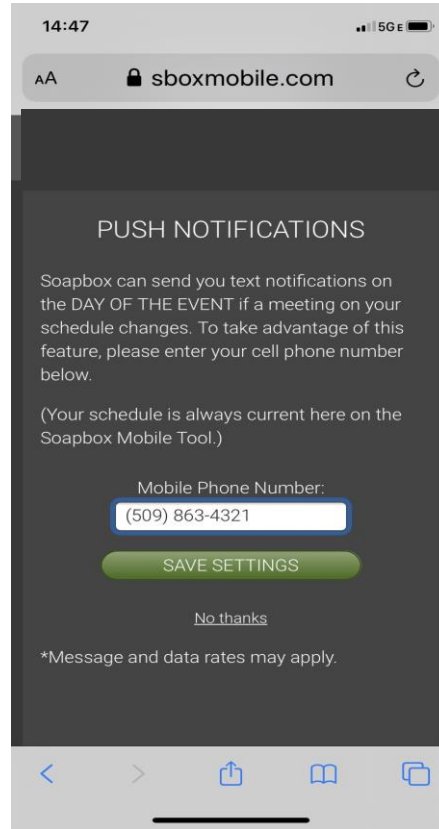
14:47

5GE

AA sboxmobile.com

PUSH NOTIFICATIONS

Soapbox can send you text notifications on the DAY OF THE EVENT if a meeting on your schedule changes. To take advantage of this feature, please enter your cell phone number below.

(Your schedule is always current here on the Soapbox Mobile Tool.)

Mobile Phone Number:

(509) 863-4321

SAVE SETTINGS

No thanks

*Message and data rates may apply.